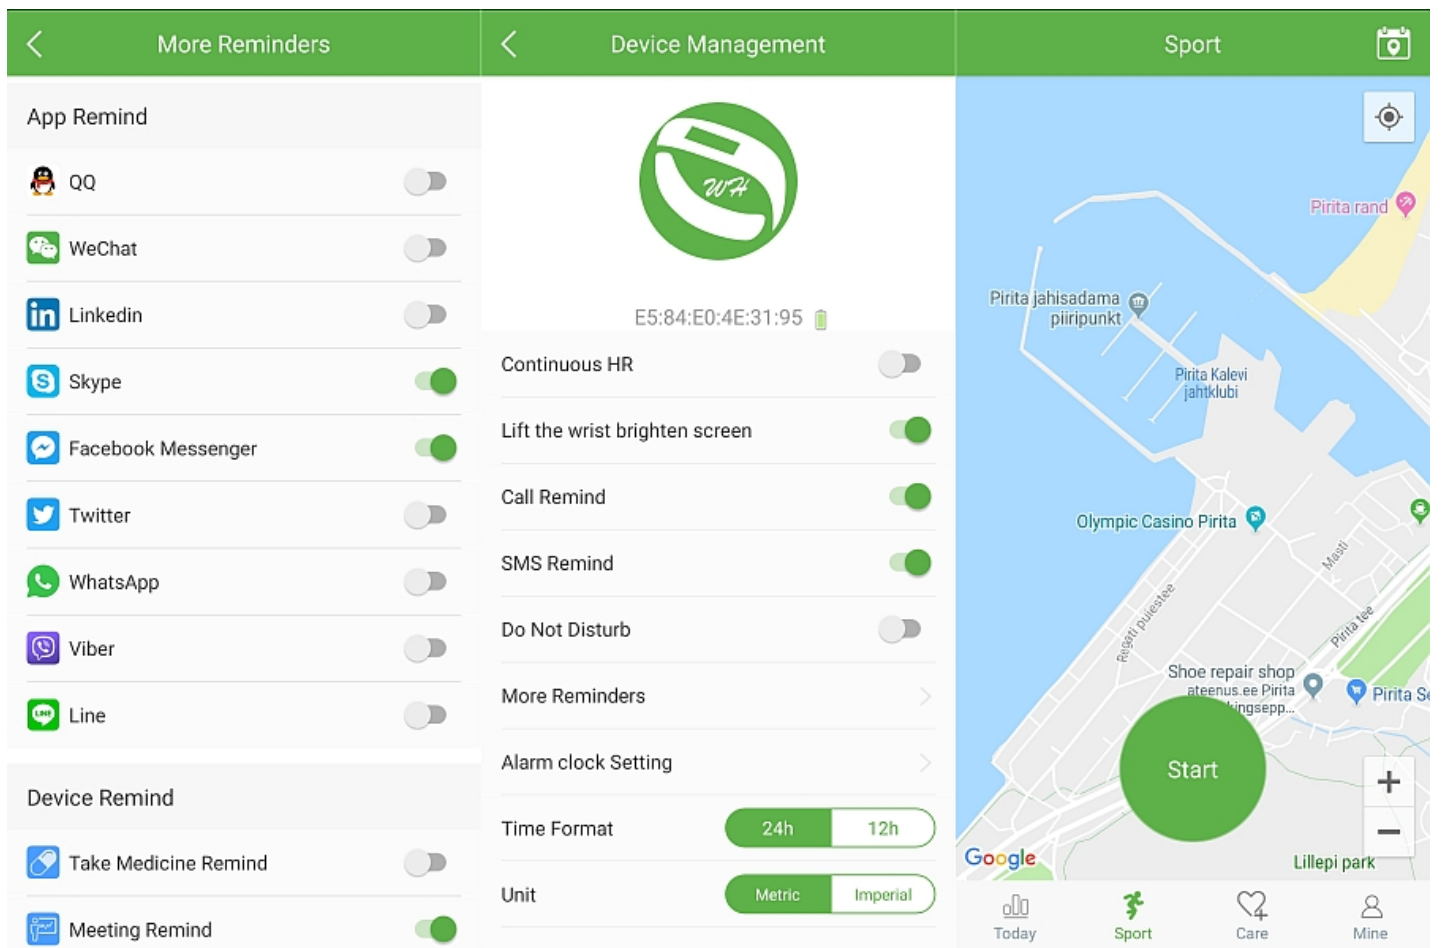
More Reminders

App Remind

QQ

WeChat

Linkedin

Skype

Facebook Messenger

Twitter

WhatsApp

Viber

Line

Device Remind

Take Medicine Remind

Meeting Remind

Device Management

WH

E5:84:E0:4E:31:95

Continuous HR

Lift the wrist brighten screen

Call Remind

SMS Remind

Do Not Disturb

More Reminders

Alarm clock Setting

Time Format 24h 12h

Unit Metric Imperial

Sport

Pirita rand

Pirita jahisadama piiripunkt

Pirita Kalevi jahtklubi

Olympic Casino Pirita

Masti

Regati puiestee

Pirita tee

Shoe repair shop ateenus.ee Pirita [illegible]ingsepp...

Pirita S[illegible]

Start

Google

Lillepi park

Today

Sport

Care

Mine